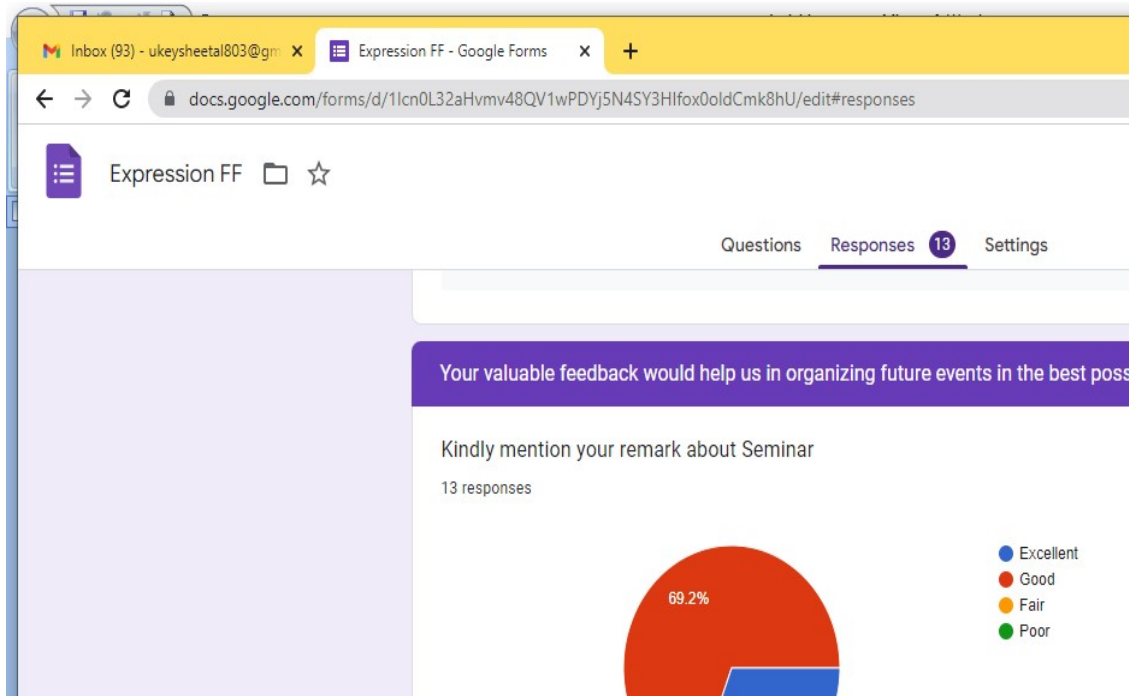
Inbox (93) - ukeysheetal803@gm ×

Expression FF - Google Forms ×

+

docs.google.com/forms/d/1Icn0L32aHvmv48QV1wPDYj5N4SY3HIfox0oldCmk8hU/edit#responses

Expression FF

Questions

Responses 13

Settings

Your valuable feedback would help us in organizing future events in the best poss

Kindly mention your remark about Seminar

13 responses

69.2%

Excellent

Good

Fair

Poor